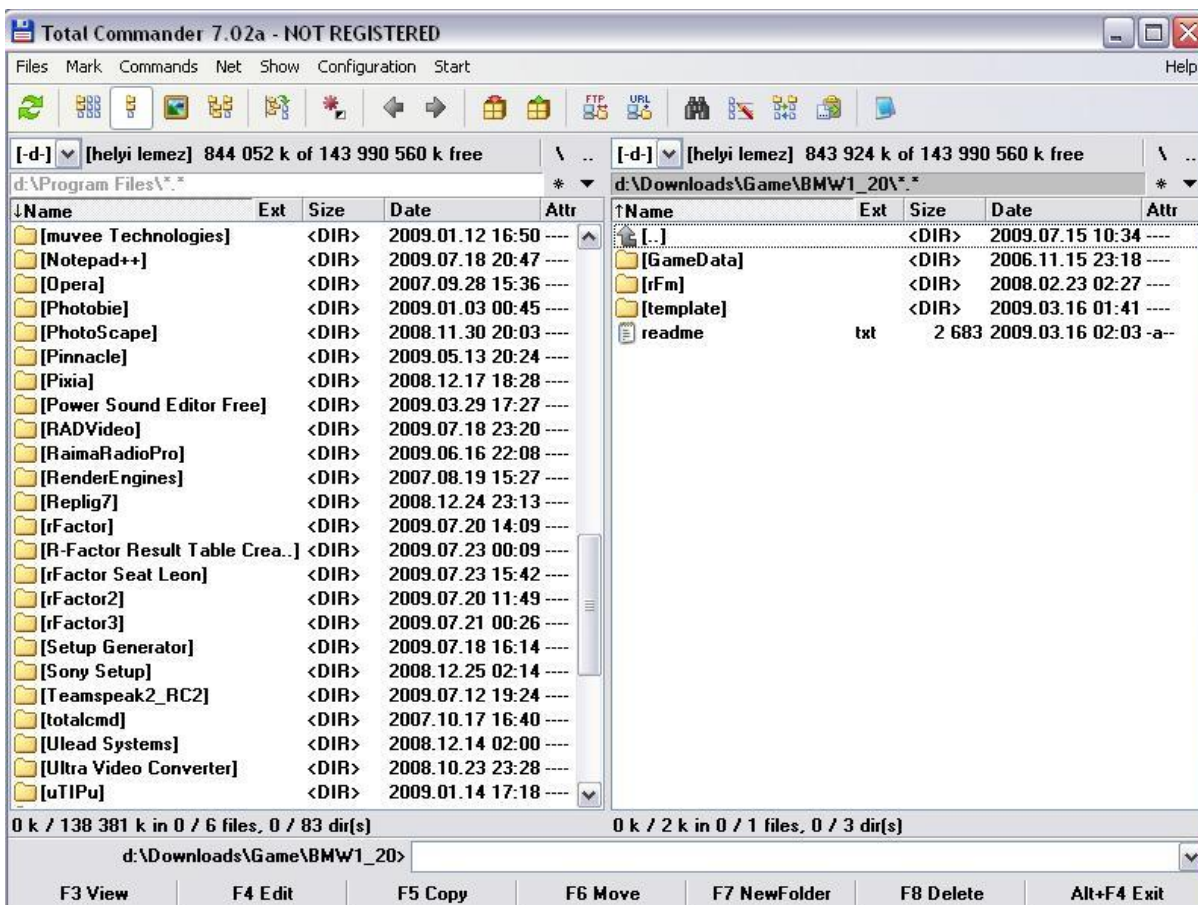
Total Commander 7.02a - NOT REGISTERED

Files Mark Commands Net Show Configuration Start Help

[-d-] [helyi lemez] 844 052 k of 143 990 560 k free \ ..

d:\Program Files\*.* *

| ↓Name | Ext | Size | Date | Attr |
|---|---|---|---|---|
| [muvee Technologies] | | <DIR> | 2009.01.12 16:50 | ---- |
| [Notepad++] | | <DIR> | 2009.07.18 20:47 | ---- |
| [Opera] | | <DIR> | 2007.09.28 15:36 | ---- |
| [Photobie] | | <DIR> | 2009.01.03 00:45 | ---- |
| [PhotoScape] | | <DIR> | 2008.11.30 20:03 | ---- |
| [Pinnacle] | | <DIR> | 2009.05.13 20:24 | ---- |
| [Pixia] | | <DIR> | 2008.12.17 18:28 | ---- |
| [Power Sound Editor Free] | | <DIR> | 2009.03.29 17:27 | ---- |
| [RADVideo] | | <DIR> | 2009.07.18 23:20 | ---- |
| [RaimaRadioPro] | | <DIR> | 2009.06.16 22:08 | ---- |
| [RenderEngines] | | <DIR> | 2007.08.19 15:27 | ---- |
| [Replig7] | | <DIR> | 2008.12.24 23:13 | ---- |
| [rFactor] | | <DIR> | 2009.07.20 14:09 | ---- |
| [R-Factor Result Table Crea..] | | <DIR> | 2009.07.23 00:09 | ---- |
| [rFactor Seat Leon] | | <DIR> | 2009.07.23 15:42 | ---- |
| [rFactor2] | | <DIR> | 2009.07.20 11:49 | ---- |
| [rFactor3] | | <DIR> | 2009.07.21 00:26 | ---- |
| [Setup Generator] | | <DIR> | 2009.07.18 16:14 | ---- |
| [Sony Setup] | | <DIR> | 2008.12.25 02:14 | ---- |
| [Teamspeak2_RC2] | | <DIR> | 2009.07.12 19:24 | ---- |
| [totalcmd] | | <DIR> | 2007.10.17 16:40 | ---- |
| [Ulead Systems] | | <DIR> | 2008.12.14 02:00 | ---- |
| [Ultra Video Converter] | | <DIR> | 2008.10.23 23:28 | ---- |
| [uTIPu] | | <DIR> | 2009.01.14 17:18 | ---- |

0 k / 138 381 k in 0 / 6 files, 0 / 83 dir(s)

[-d-] [helyi lemez] 843 924 k of 143 990 560 k free \ ..

d:\Downloads\Game\BMW1_20\*.* *

| ↑Name | Ext | Size | Date | Attr |
|---|---|---|---|---|
| [..] | | <DIR> | 2009.07.15 10:34 | ---- |
| [GameData] | | <DIR> | 2006.11.15 23:18 | ---- |
| [rFm] | | <DIR> | 2008.02.23 02:27 | ---- |
| [template] | | <DIR> | 2009.03.16 01:41 | ---- |
| readme | txt | 2 683 | 2009.03.16 02:03 | -a-- |

0 k / 2 k in 0 / 1 files, 0 / 3 dir(s)

d:\Downloads\Game\BMW1_20>

F3 View F4 Edit F5 Copy F6 Move F7 NewFolder F8 Delete Alt+F4 Exit